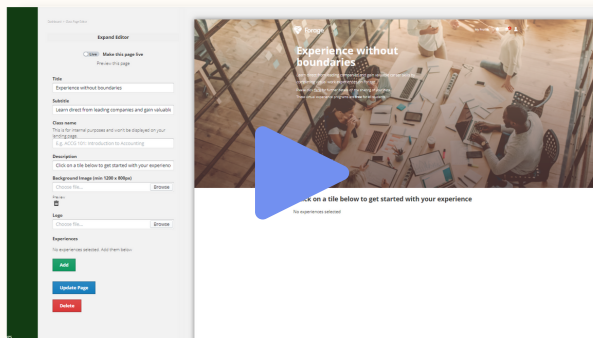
Expand Editor

Make this page live

Preview this page

Title

Experience without boundaries

Subtitle

Learn direct from leading companies and gain valuabl

Class name

This is for internal purposes and won't be displayed on your landing page

E.g. ACCG 101: Introduction to Accounting

Description

Click on a tile below to get started with your experienc

Background Image (min 1200 x 800px)

Choose file... Browse

Logo

Choose file... Browse

Experiences

No experiences selected. Add them below.

Add

Update Page

Delete

Experience without boundaries

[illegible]

ck on a tile below to get started with your experience

No experiences selected